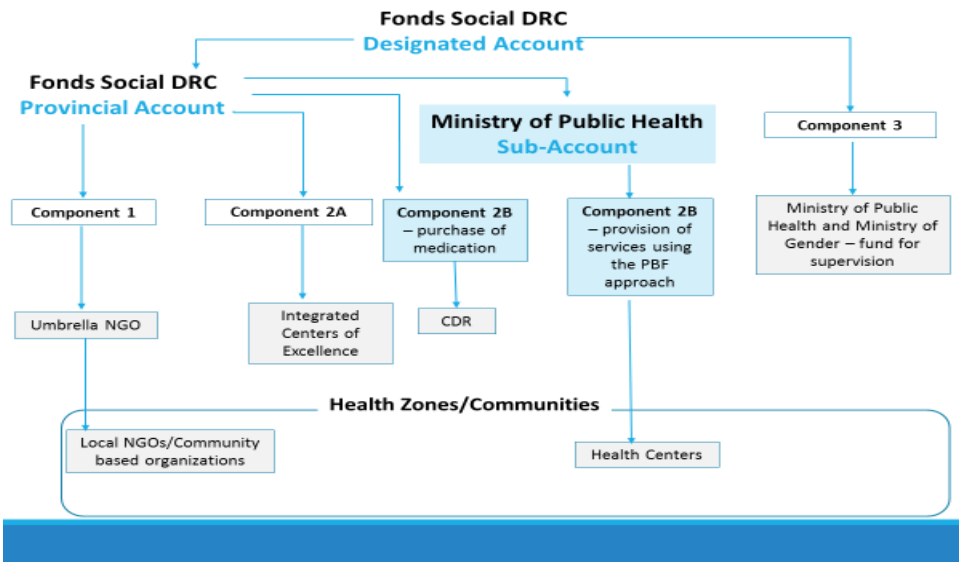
Fonds Social DRC
Designated Account

Fonds Social DRC
Provincial Account

Ministry of Public Health
Sub-Account

Component 3

Component 1

Component 2A

Component 2B – purchase of medication

Component 2B – provision of services using the PBF approach

Ministry of Public Health and Ministry of Gender – fund for supervision

Umbrella NGO

Integrated Centers of Excellence

CDR

Health Zones/Communities

Local NGOs/Community based organizations

Health Centers